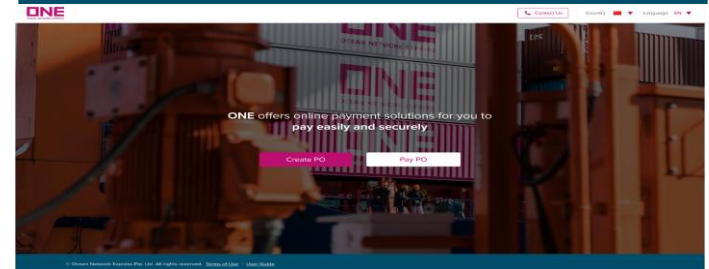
ONE

Contact Us Country Language EN

ONE offers online payment solutions for you to pay easily and securely

Create PO Pay PO

© Ocean Network Express Pte. Ltd. All rights reserved. Terms of Use User Guide